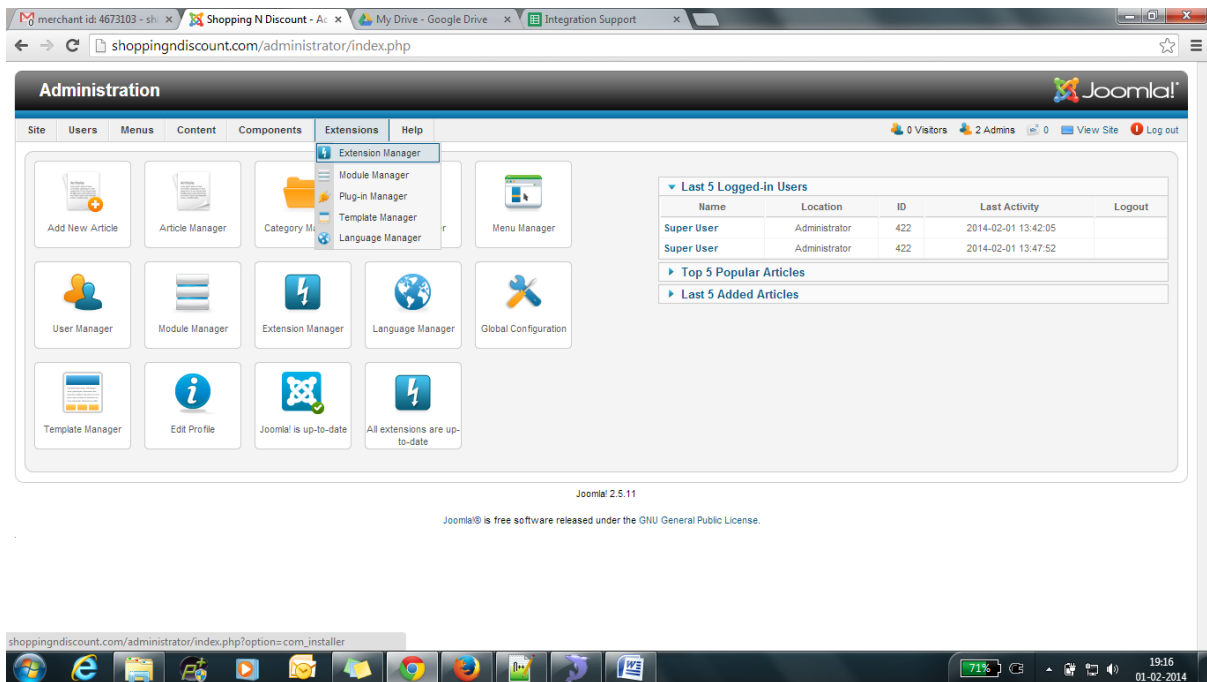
merchant id: 4673103 - sh ×
Shopping N Discount - Ac ×
My Drive - Google Drive ×
Integration Support ×

shoppingndiscount.com/administrator/index.php

Administration

Joomla!

Site Users Menus Content Components Extensions Help

0 Visitors 2 Admins 0 View Site Log out

Extension Manager
Module Manager
Plug-in Manager
Template Manager
Language Manager

Add New Article
Article Manager
Category Ma
r
Menu Manager
User Manager
Module Manager
Extension Manager
Language Manager
Global Configuration
Template Manager
Edit Profile
Joomla! is up-to-date
All extensions are up-to-date

Last 5 Logged-in Users

| Name | Location | ID | Last Activity | Logout |
|---|---|---|---|---|
| Super User | Administrator | 422 | 2014-02-01 13:42:05 | |
| Super User | Administrator | 422 | 2014-02-01 13:47:52 | |

Top 5 Popular Articles

Last 5 Added Articles

Joomla! 2.5.11

Joomla!® is free software released under the GNU General Public License.

shoppingndiscount.com/administrator/index.php?option=com_installer

71%

19:16
01-02-2014